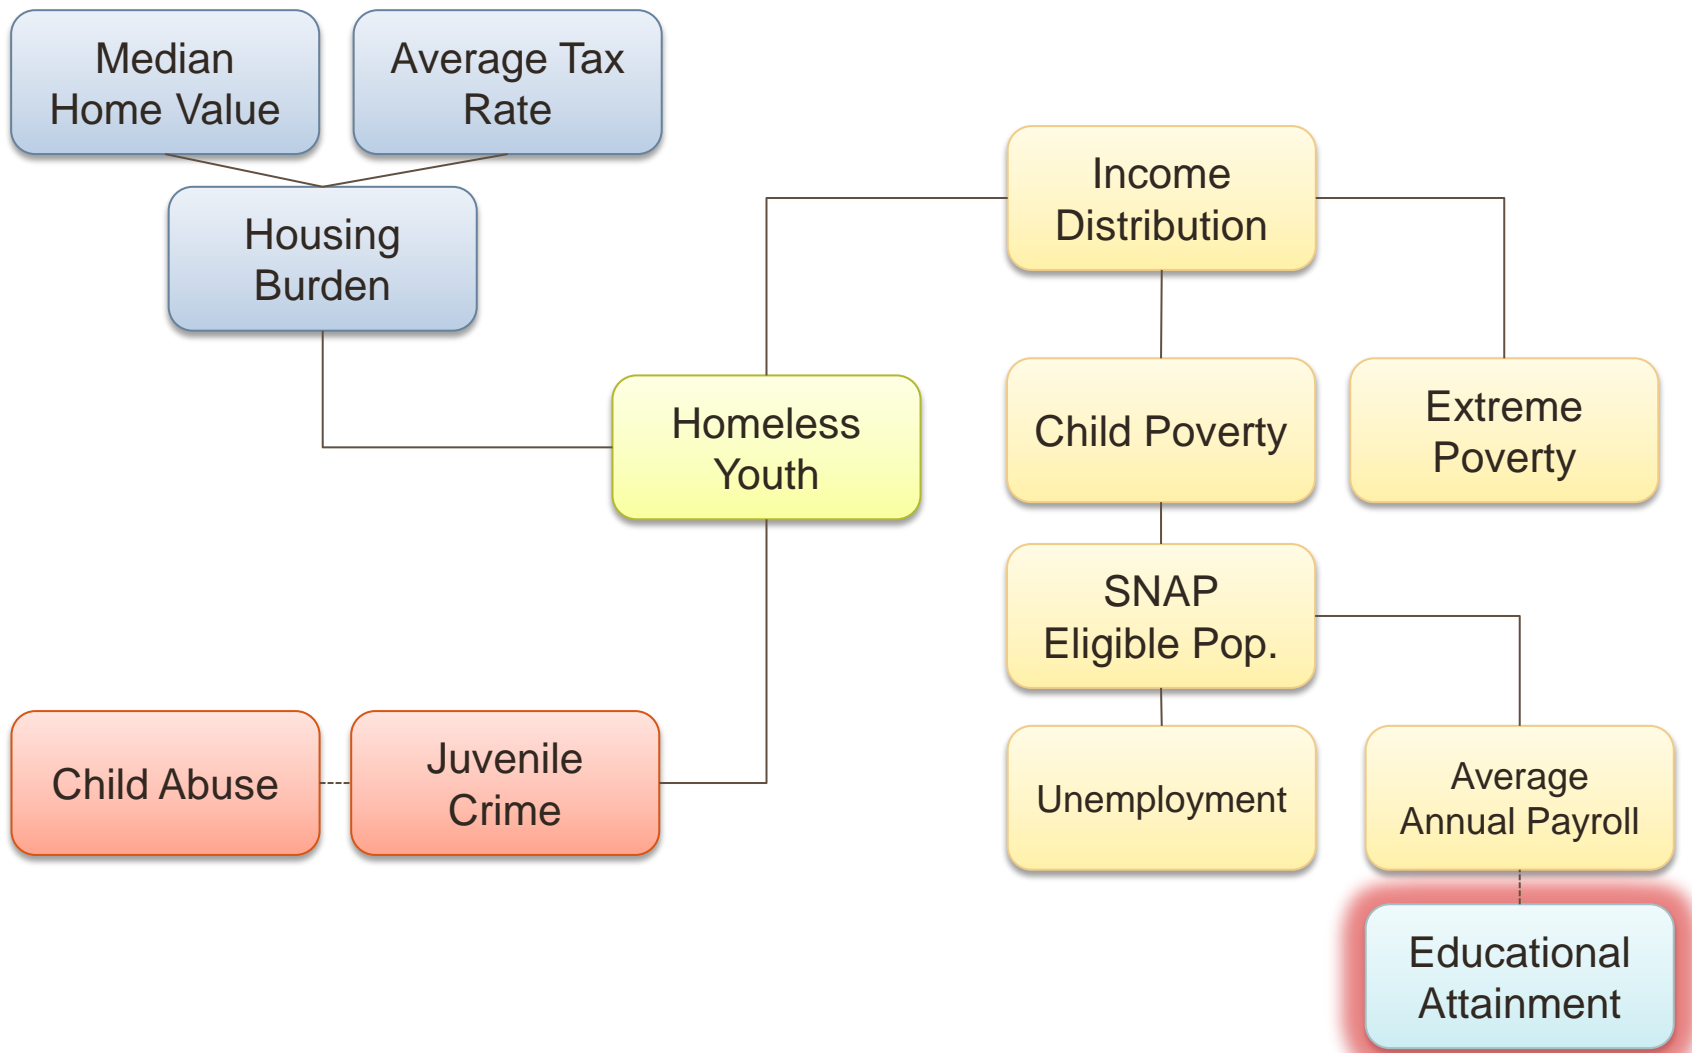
Median Home Value

Average Tax Rate

Housing Burden

Income Distribution

Homeless Youth

Child Poverty

Extreme Poverty

SNAP Eligible Pop.

Child Abuse

Juvenile Crime

Unemployment

Average Annual Payroll

Educational Attainment